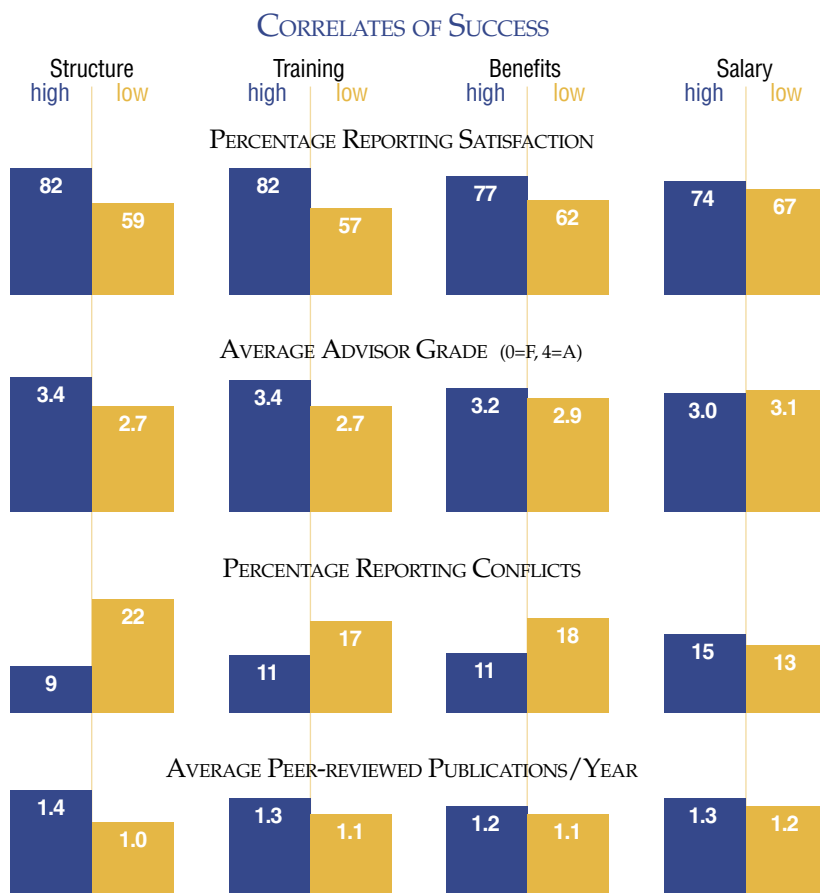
Correlates of Success

Structure
high low

Training
high low

Benefits
high low

Salary
high low

Percentage Reporting Satisfaction

82 59

82 57

77 62

74 67

Average Advisor Grade (0=F, 4=A)

3.4 2.7

3.4 2.7

3.2 2.9

3.0 3.1

Percentage Reporting Conflicts

9 22

11 17

11 18

15 13

Average Peer-reviewed Publications/Year

1.4 1.0

1.3 1.1

1.2 1.1

1.3 1.2